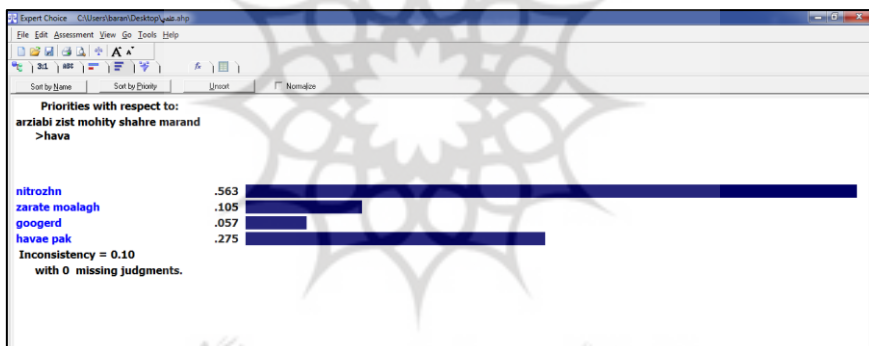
Expert Choice C:\Users\baran\Desktop\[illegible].ahp

File Edit Assessment View Go Tools Help

3:1 ABC

Sort by Name | Sort by Priority | Unsort | Normalize

Priorities with respect to:
arziabi zist mohity shahre marand
>hava

| | |
|---|---|
| nitrozhn | .563 |
| zarate moalagh | .105 |
| googerd | .057 |
| havae pak | .275 |

Inconsistency = 0.10
with 0 missing judgments.